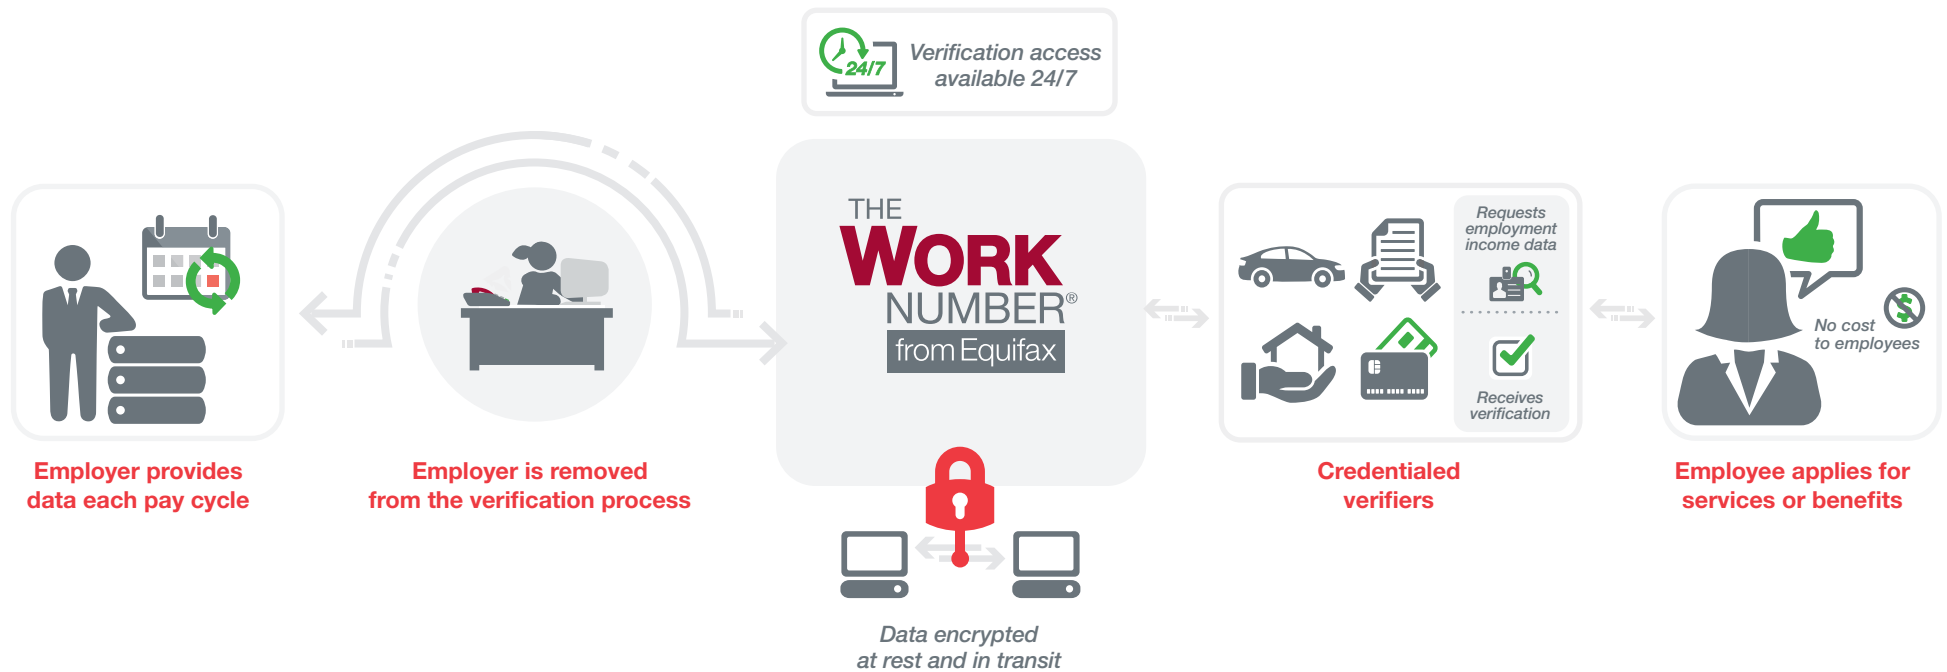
24/7

Verification access available 24/7

THE WORK NUMBER®

from Equifax

Employer provides data each pay cycle

Employer is removed from the verification process

Requests employment income data

Receives verification

Credentialed verifiers

No cost to employees

Employee applies for services or benefits

Data encrypted at rest and in transit